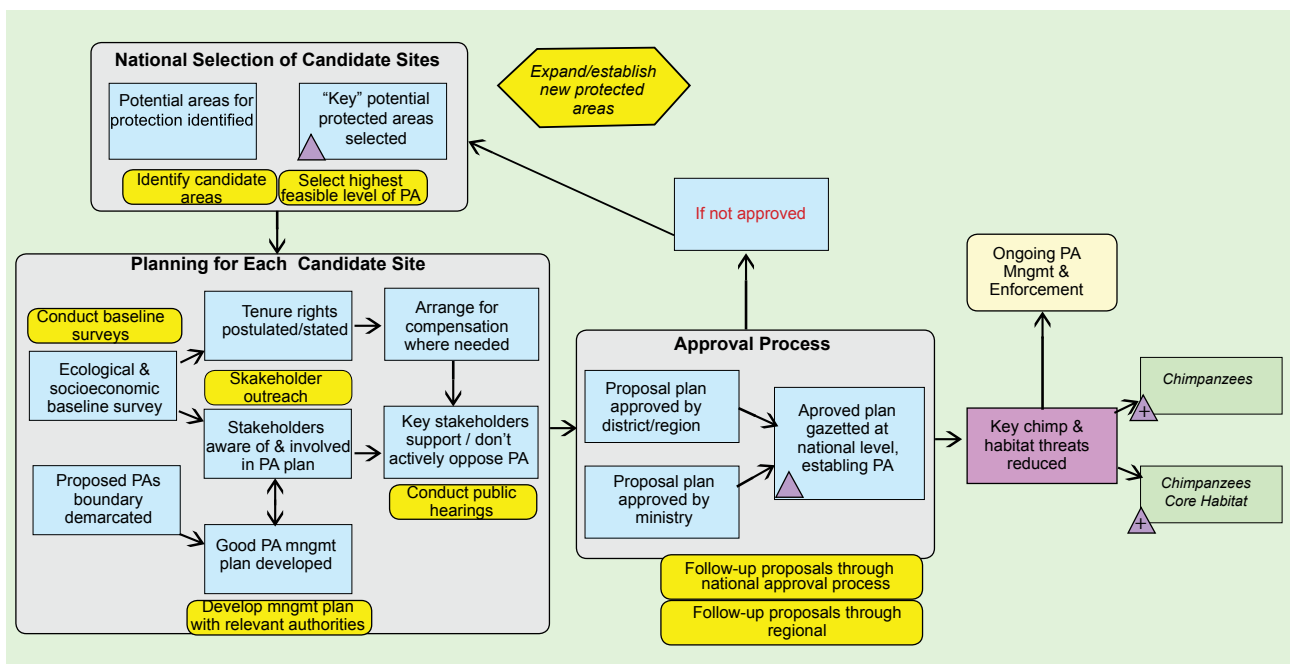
National Selection of Candidate Sites

Potential areas for protection identified

"Key" potential protected areas selected

Identify candidate areas

Select highest feasible level of PA

Expand/establish new protected areas

If not approved

Planning for Each Candidate Site

Conduct baseline surveys

Ecological & socioeconomic baseline survey

Tenure rights postulated/stated

Arrange for compensation where needed

Skakeholder outreach

Stakeholders aware of & involved in PA plan

Key stakeholders support / don't actively oppose PA

Conduct public hearings

Proposed PAs boundary demarcated

Good PA mngmt plan developed

Develop mngmt plan with relevant authorities

Approval Process

Proposal plan approved by district/region

Proposal plan approved by ministry

Aproved plan gazetted at national level, establing PA

Follow-up proposals through national approval process

Follow-up proposals through regional

Ongoing PA Mngmt & Enforcement

Key chimp & habitat threats reduced

Chimpanzees

Chimpanzees Core Habitat

+

+